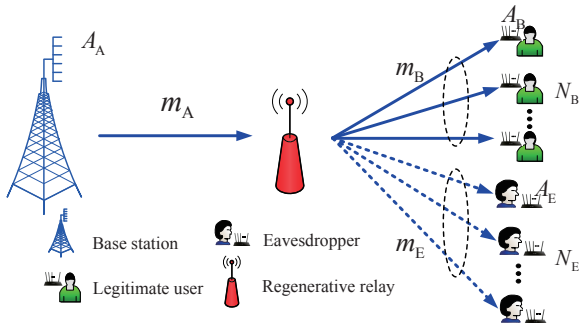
$A_{\mathrm{A}}$

$m_{\mathrm{A}}$

$m_{\mathrm{B}}$

$A_{\mathrm{B}}$

$N_{\mathrm{B}}$

$A_{\mathrm{E}}$

$m_{\mathrm{E}}$

$N_{\mathrm{E}}$

Base station

Eavesdropper

Legitimate user

Regenerative relay